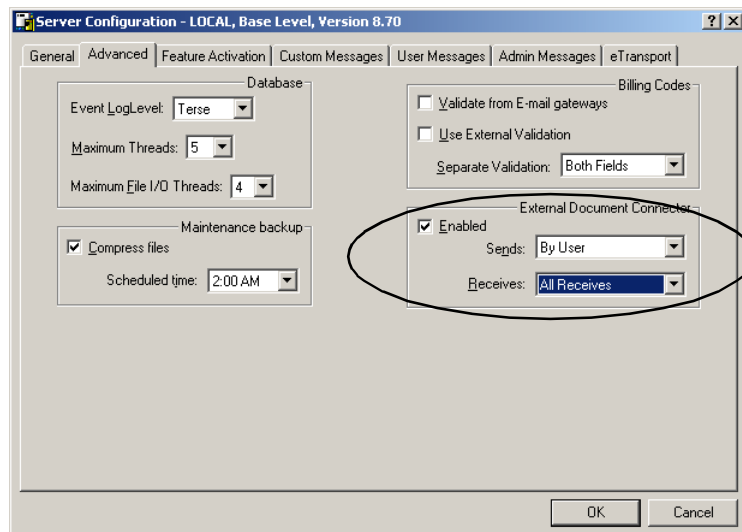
Server Configuration - LOCAL, Base Level, Version 8.70

?
X

General | Advanced | Feature Activation | Custom Messages | User Messages | Admin Messages | eTransport

Database

Event LogLevel: Terse

Maximum Threads: 5

Maximum File I/O Threads: 4

Maintenance backup

Compress files

Scheduled time: 2:00 AM

Billing Codes

Validate from E-mail gateways

Use External Validation

Separate Validation: Both Fields

External Document Connector

Enabled

Sends: By User

Receives: All Receives

OK

Cancel